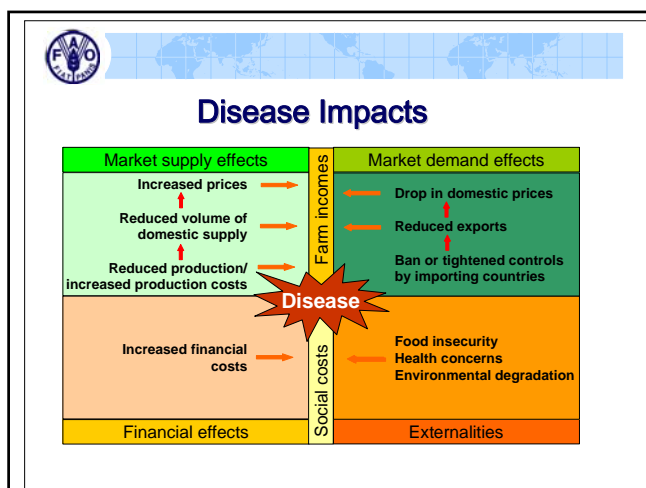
FAO FIAT PANIS

Disease Impacts

Market supply effects

Increased prices

Reduced volume of domestic supply

Reduced production/ increased production costs

Farm incomes

Market demand effects

Drop in domestic prices

Reduced exports

Ban or tightened controls by importing countries

Disease

Increased financial costs

Social costs

Food insecurity
Health concerns
Environmental degradation

Financial effects

Externalities